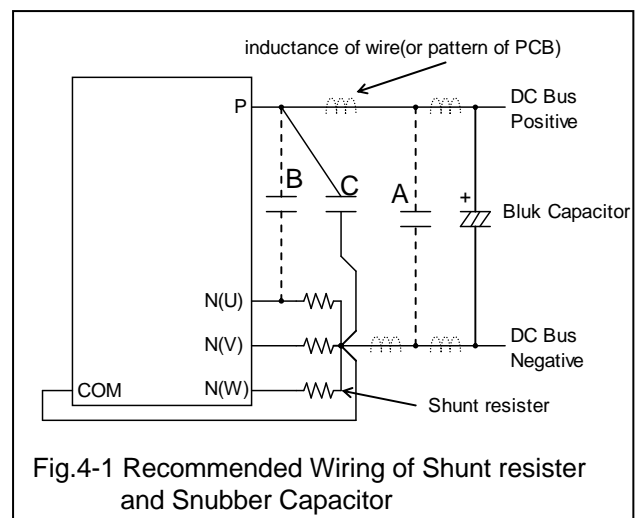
inductance of wire(or pattern of PCB)

P

DC Bus Positive

B

C

A

+

Bluk Capacitor

N(U)

N(V)

DC Bus Negative

COM

N(W)

Shunt resister

Fig.4-1 Recommended Wiring of Shunt resister and Snubber Capacitor